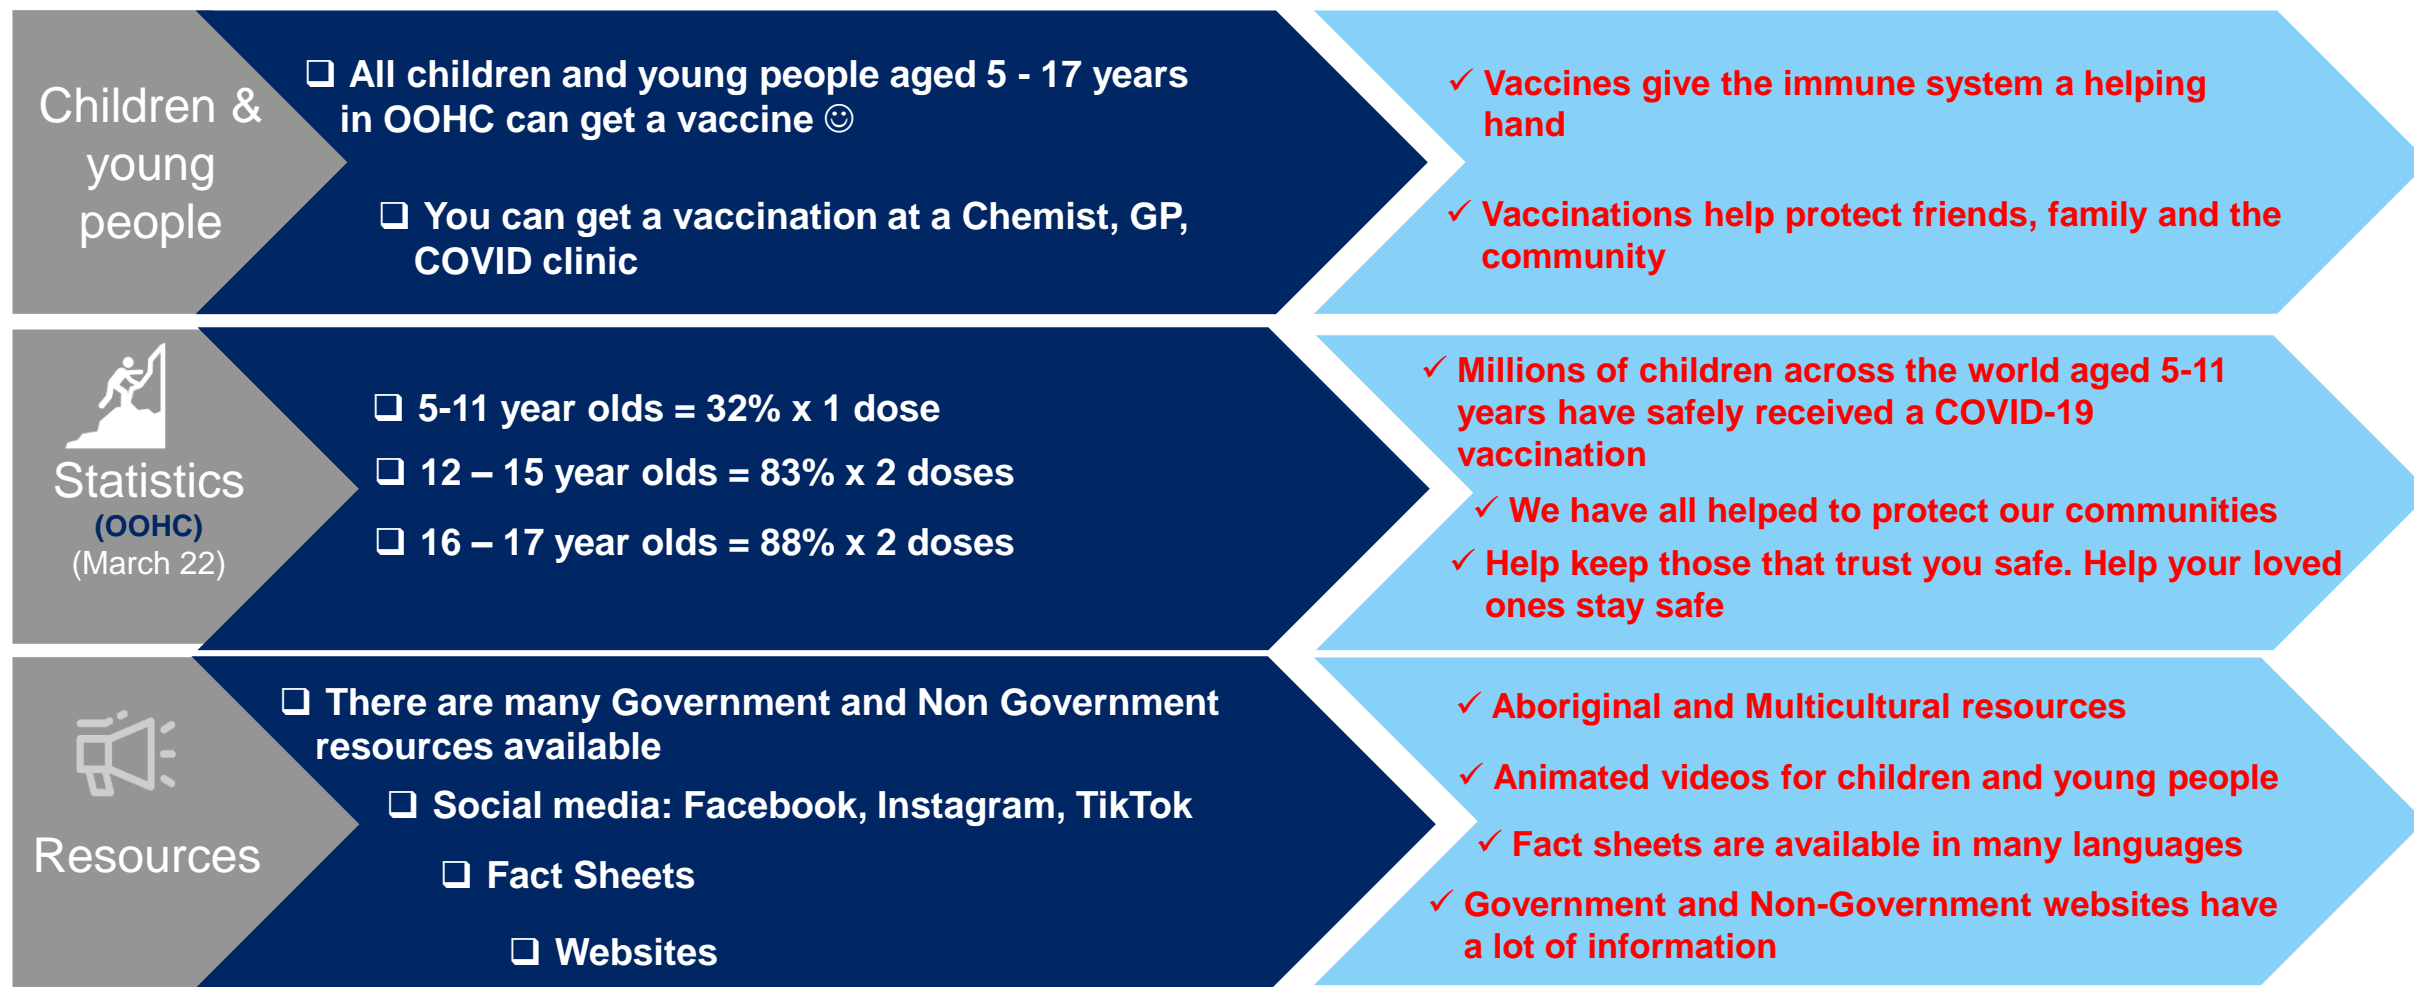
Children & young people

❑ All children and young people aged 5 - 17 years in OOHC can get a vaccine ☺

❑ You can get a vaccination at a Chemist, GP, COVID clinic

✓ Vaccines give the immune system a helping hand

✓ Vaccinations help protect friends, family and the community

Statistics (OOHC) (March 22)

❑ 5-11 year olds = 32% x 1 dose

❑ 12 – 15 year olds = 83% x 2 doses

❑ 16 – 17 year olds = 88% x 2 doses

✓ Millions of children across the world aged 5-11 years have safely received a COVID-19 vaccination

✓ We have all helped to protect our communities

✓ Help keep those that trust you safe. Help your loved ones stay safe

Resources

❑ There are many Government and Non Government resources available

❑ Social media: Facebook, Instagram, TikTok

❑ Fact Sheets

❑ Websites

✓ Aboriginal and Multicultural resources

✓ Animated videos for children and young people

✓ Fact sheets are available in many languages

✓ Government and Non-Government websites have a lot of information